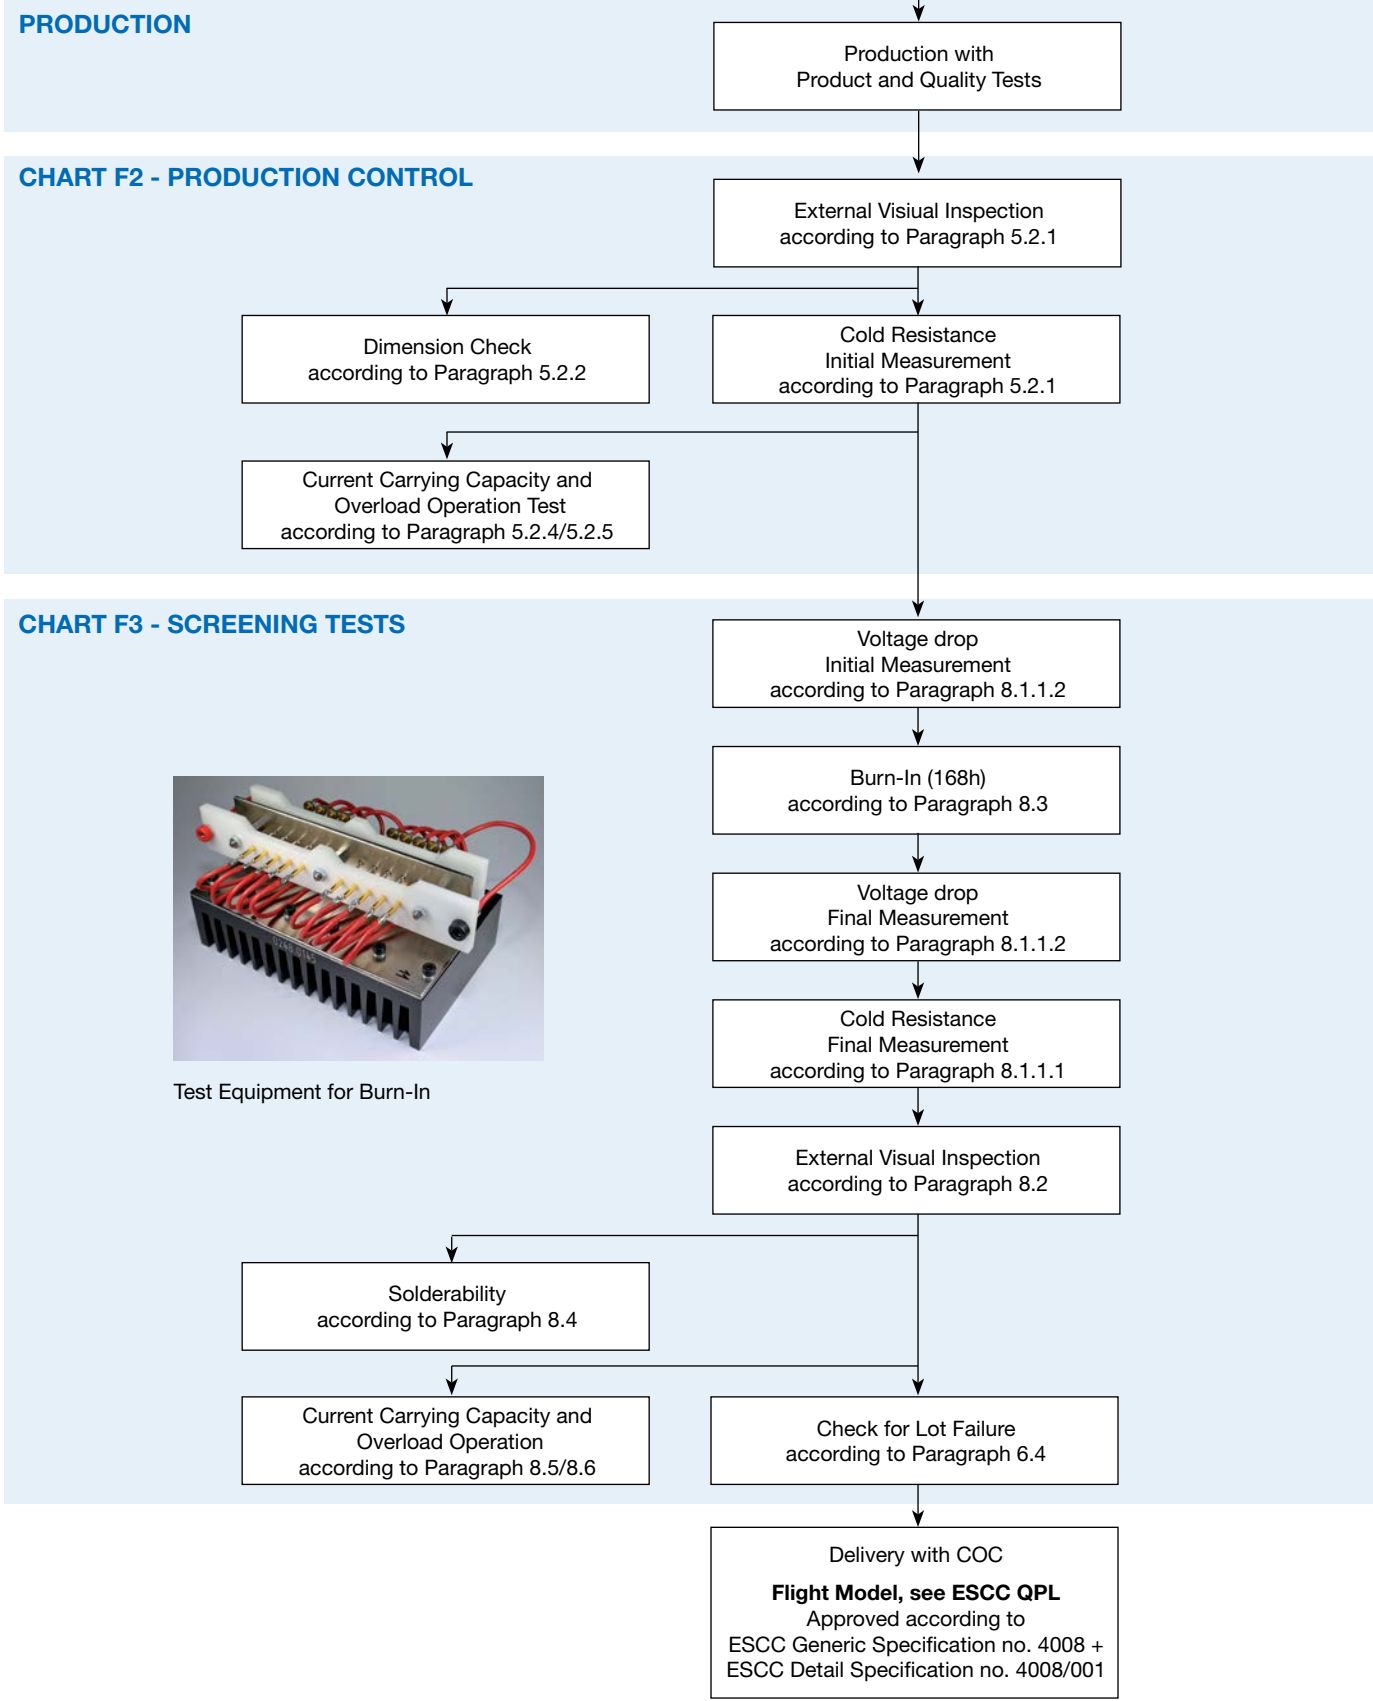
PRODUCTION

Production with
Product and Quality Tests

CHART F2 - PRODUCTION CONTROL

External Visiual Inspection
according to Paragraph 5.2.1

Dimension Check
according to Paragraph 5.2.2

Cold Resistance
Initial Measurement
according to Paragraph 5.2.1

Current Carrying Capacity and
Overload Operation Test
according to Paragraph 5.2.4/5.2.5

CHART F3 - SCREENING TESTS

Voltage drop
Initial Measurement
according to Paragraph 8.1.1.2

Burn-In (168h)
according to Paragraph 8.3

Voltage drop
Final Measurement
according to Paragraph 8.1.1.2

Cold Resistance
Final Measurement
according to Paragraph 8.1.1.1

External Visual Inspection
according to Paragraph 8.2

Test Equipment for Burn-In

Solderability
according to Paragraph 8.4

Current Carrying Capacity and
Overload Operation
according to Paragraph 8.5/8.6

Check for Lot Failure
according to Paragraph 6.4

Delivery with COC

**Flight Model, see ESCC QPL**
Approved according to
ESCC Generic Specification no. 4008 +
ESCC Detail Specification no. 4008/001